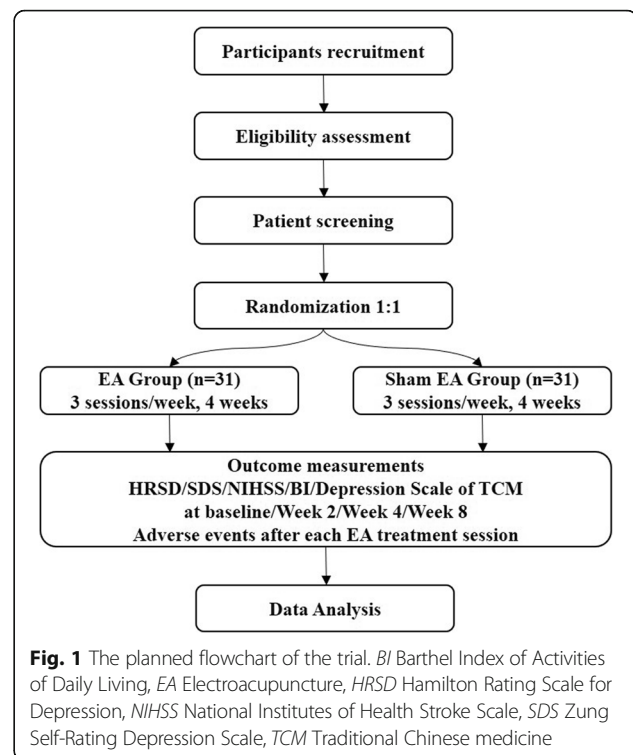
Participants recruitment

Eligibility assessment

Patient screening

Randomization 1:1

EA Group (n=31)
3 sessions/week, 4 weeks

Sham EA Group (n=31)
3 sessions/week, 4 weeks

Outcome measurements
HRSD/SDS/NIHSS/BI/Depression Scale of TCM
at baseline/Week 2/Week 4/Week 8
Adverse events after each EA treatment session

Data Analysis

**Fig. 1** The planned flowchart of the trial. *BI* Barthel Index of Activities of Daily Living, *EA* Electroacupuncture, *HRSD* Hamilton Rating Scale for Depression, *NIHSS* National Institutes of Health Stroke Scale, *SDS* Zung Self-Rating Depression Scale, *TCM* Traditional Chinese medicine